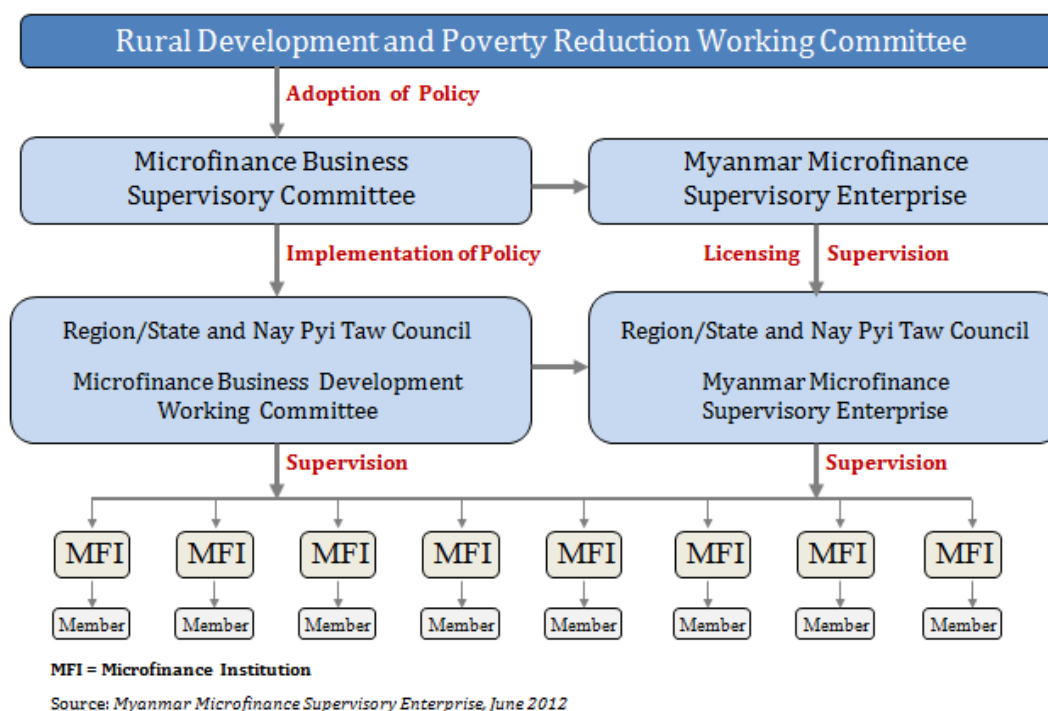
Rural Development and Poverty Reduction Working Committee

Adoption of Policy

Microfinance Business Supervisory Committee

Myanmar Microfinance Supervisory Enterprise

Implementation of Policy

Licensing

Supervision

Region/State and Nay Pyi Taw Council

Microfinance Business Development Working Committee

Region/State and Nay Pyi Taw Council

Myanmar Microfinance Supervisory Enterprise

Supervision

Supervision

MFI MFI MFI MFI MFI MFI MFI MFI

Member Member Member Member Member Member Member Member

MFI = Microfinance Institution

Source: Myanmar Microfinance Supervisory Enterprise, June 2012